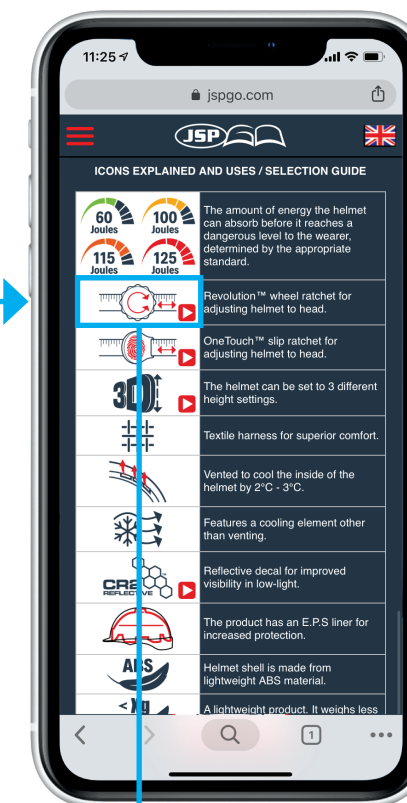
11:25

jspgo.com

JSP

ICONS EXPLAINED AND USES / SELECTION GUIDE

| | |
|---|---|
| 60 Joules 100 Joules 115 Joules 125 Joules | The amount of energy the helmet can absorb before it reaches a dangerous level to the wearer, determined by the appropriate standard. |
| | Revolution™ wheel ratchet for adjusting helmet to head. |
| | OneTouch™ slip ratchet for adjusting helmet to head. |
| 3D | The helmet can be set to 3 different height settings. |
| | Textile harness for superior comfort. |
| | Vented to cool the inside of the helmet by 2°C - 3°C. |
| | Features a cooling element other than venting. |
| CR2 REFLECTIVE | Reflective decal for improved visibility in low-light. |
| | The product has an E.P.S liner for increased protection. |
| ABS | Helmet shell is made from lightweight ABS material. |
| < Kg | A lightweight product. It weighs less |

1